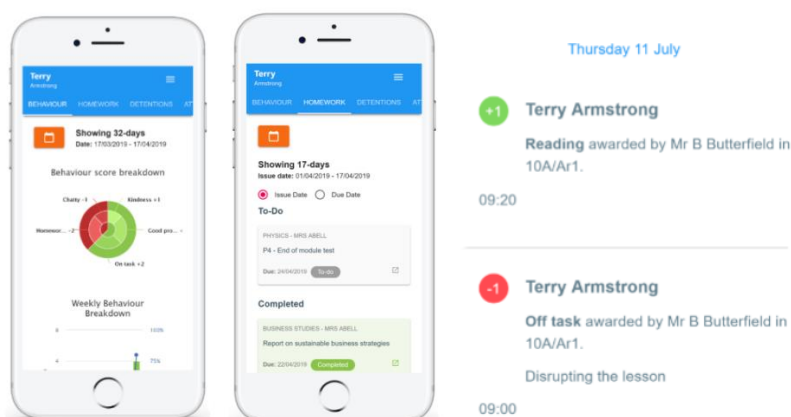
Terry
Armstrong

BEHAVIOUR HOMEWORK DETENTIONS AT

Showing 32-days
Date: 17/03/2019 - 17/04/2019

Behaviour score breakdown

Chatty -1
Kindness +1
Homewor... -2
Good pro... +
On task +2

Weekly Behaviour Breakdown

8
100%
4
75%

Terry
Armstrong

BEHAVIOUR HOMEWORK DETENTIONS AT

Showing 17-days
Issue date: 01/04/2019 - 17/04/2019

Issue Date
Due Date

To-Do

PHYSICS - MRS ABELL
P4 - End of module test
Due: 24/04/2019 To-do

Completed

BUSINESS STUDIES - MRS ABELL
Report on sustainable business strategies
Due: 22/04/2019 Completed

Thursday 11 July

+1
Terry Armstrong
Reading awarded by Mr B Butterfield in 10A/Ar1.
09:20

-1
Terry Armstrong
Off task awarded by Mr B Butterfield in 10A/Ar1.
Disrupting the lesson
09:00